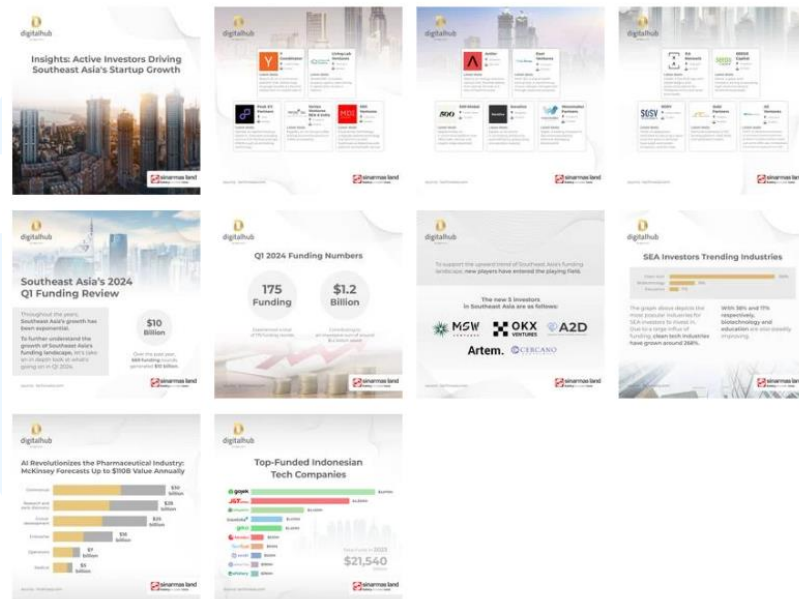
digitalhub

Insights: Active Investors Driving Southeast Asia's Startup Growth

sinarmas land

digitalhub

Y Combinator

Lorem ipsum

Peak XV Partners

Vertex Ventures SEA & India

MDI Ventures

sinarmas land

digitalhub

Antler

East Ventures

500 Global

Iterative

Openspace Ventures

sinarmas land

digitalhub

Ion Pacific

BEENEXT Capital

SGSV

Gobi Partners

sinarmas land

digitalhub

Southeast Asia's 2024 Q1 Funding Review

Throughout the years, Southeast Asia's growth has been exponential.

To further understand the growth of Southeast Asia's funding landscape, let's take an in-depth look at what's going on in Q1 2024.

$10 Billion

sinarmas land

digitalhub

Q1 2024 Funding Numbers

175 Funding

$1.2 Billion

digitalhub

To support the upward trend of Southeast Asia's funding landscape, new players have entered the playing field.

The new 5 investors in Southeast Asia are as follows:

MSW VENTURES

OKX VENTURES

A2D

Artem.

CERCANO

sinarmas land

digitalhub

SEA Investors Trending Industries

With 38% and 11% respectively, biotechnology and education are also steadily improving.

sinarmas land

digitalhub

AI Revolutionizes the Pharmaceutical Industry: McKinsey Forecasts Up to $110B Value Annually

$7 billion

$5 billion

sinarmas land

digitalhub

Top-Funded Indonesian Tech Companies

gojek

$21,540

sinarmas land